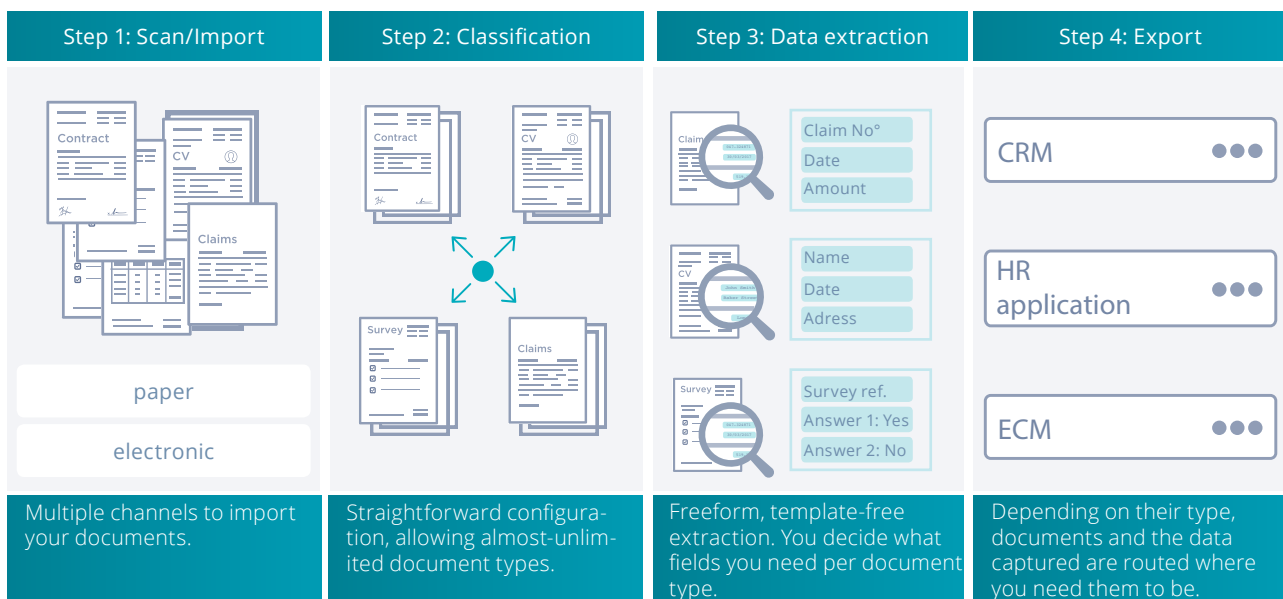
Step 1: Scan/Import

Contract

CV

Claims

paper

electronic

Multiple channels to import your documents.

Step 2: Classification

Contract

CV

Survey

Claims

Straightforward configuration, allowing almost-unlimited document types.

Step 3: Data extraction

Claim

Claim No°

Date

Amount

CV

Name

Date

Adress

Survey

Survey ref.

Answer 1: Yes

Answer 2: No

Freeform, template-free extraction. You decide what fields you need per document type.

Step 4: Export

CRM

HR application

ECM

Depending on their type, documents and the data captured are routed where you need them to be.